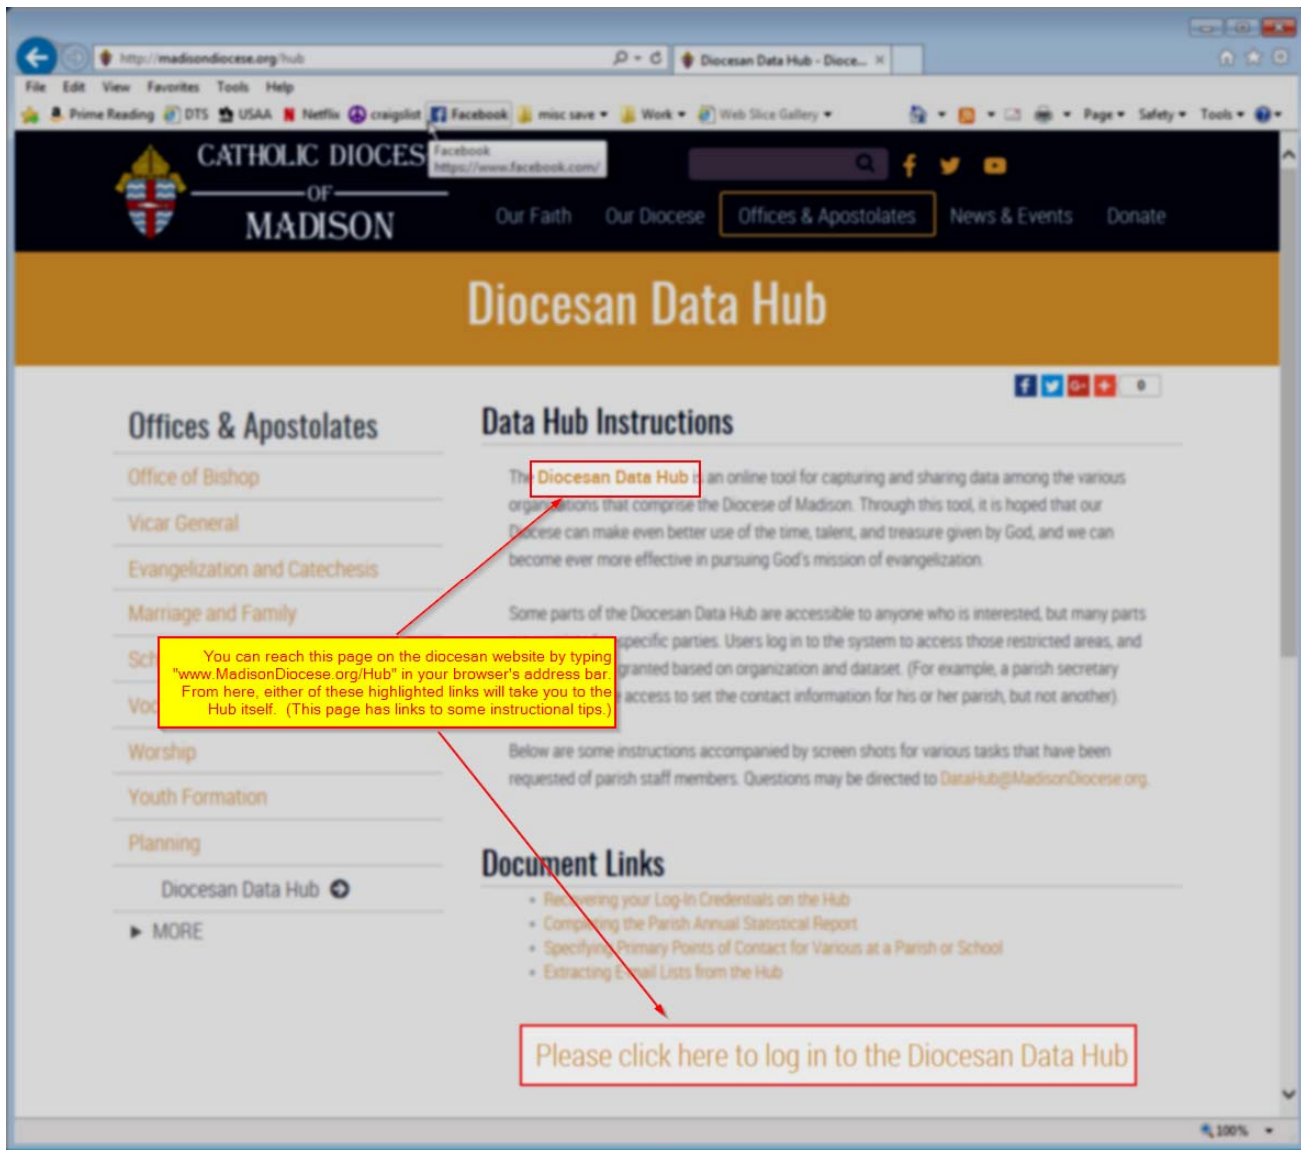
http://madisondiocese.org/hub

Diocesan Data Hub - Dioce... ×

File Edit View Favorites Tools Help

Prime Reading DTS USAA Netflix craigslist Facebook misc save Work Web Slice Gallery

Page Safety Tools

CATHOLIC DIOCES
OF
MADISON

Facebook
https://www.facebook.com/

Our Faith Our Diocese Offices & Apostolates News & Events Donate

Diocesan Data Hub

Offices & Apostolates

Office of Bishop
Vicar General
Evangelization and Catechesis
Marriage and Family
Sch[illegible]
Voc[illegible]
Worship
Youth Formation
Planning
Diocesan Data Hub
MORE

Data Hub Instructions

The Diocesan Data Hub is an online tool for capturing and sharing data among the various organizations that comprise the Diocese of Madison. Through this tool, it is hoped that our Diocese can make even better use of the time, talent, and treasure given by God, and we can become ever more effective in pursuing God's mission of evangelization.

Some parts of the Diocesan Data Hub are accessible to anyone who is interested, but many parts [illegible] specific parties. Users log in to the system to access those restricted areas, and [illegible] granted based on organization and dataset. (For example, a parish secretary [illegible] access to set the contact information for his or her parish, but not another.)

Below are some instructions accompanied by screen shots for various tasks that have been requested of parish staff members. Questions may be directed to DataHub@MadisonDiocese.org.

You can reach this page on the diocesan website by typing "www.MadisonDiocese.org/Hub" in your browser's address bar. From here, either of these highlighted links will take you to the Hub itself. (This page has links to some instructional tips.)

Document Links

• Recovering your Log-In Credentials on the Hub
• Completing the Parish Annual Statistical Report
• Specifying Primary Points of Contact for Various at a Parish or School
• Extracting E-mail Lists from the Hub

Please click here to log in to the Diocesan Data Hub

100%